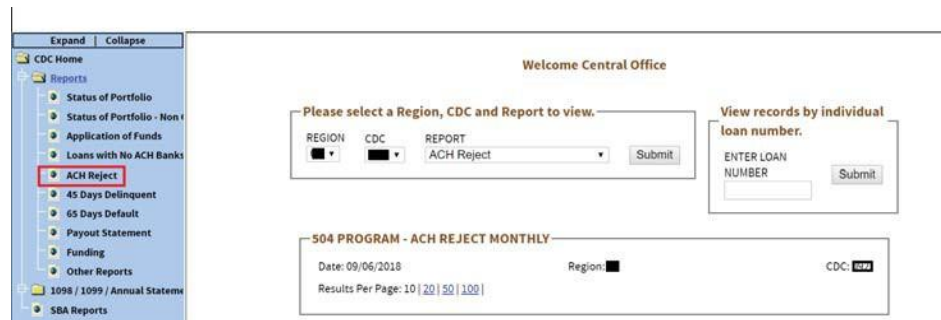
Expand | Collapse
CDC Home
Reports
Status of Portfolio
Status of Portfolio - Non
Application of Funds
Loans with No ACH Banks
ACH Reject
45 Days Delinquent
65 Days Default
Payout Statement
Funding
Other Reports
1098 / 1099 / Annual Stateme
SBA Reports

Welcome Central Office

Please select a Region, CDC and Report to view.
REGION
CDC
REPORT
ACH Reject
Submit

View records by individual loan number.
ENTER LOAN NUMBER
Submit

504 PROGRAM - ACH REJECT MONTHLY
Date: 09/06/2018
Region:
CDC:
Results Per Page: 10 | 20 | 50 | 100 |